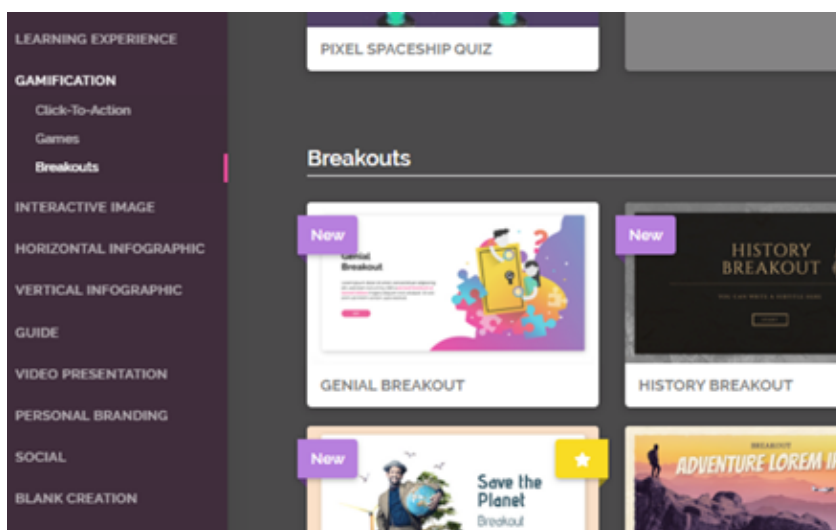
LEARNING EXPERIENCE
GAMIFICATION
Click-To-Action
Games
Breakouts
INTERACTIVE IMAGE
HORIZONTAL INFOGRAPHIC
VERTICAL INFOGRAPHIC
GUIDE
VIDEO PRESENTATION
PERSONAL BRANDING
SOCIAL
BLANK CREATION

PIXEL SPACESHIP QUIZ

Breakouts

New
Genial Breakout
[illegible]
GENIAL BREAKOUT

New
HISTORY BREAKOUT
YOU CAN WRITE A SUBTITLE HERE
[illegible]
HISTORY BREAKOUT

New
Save the Planet
Breakout

BREAKOUT
ADVENTURE LOREM I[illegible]